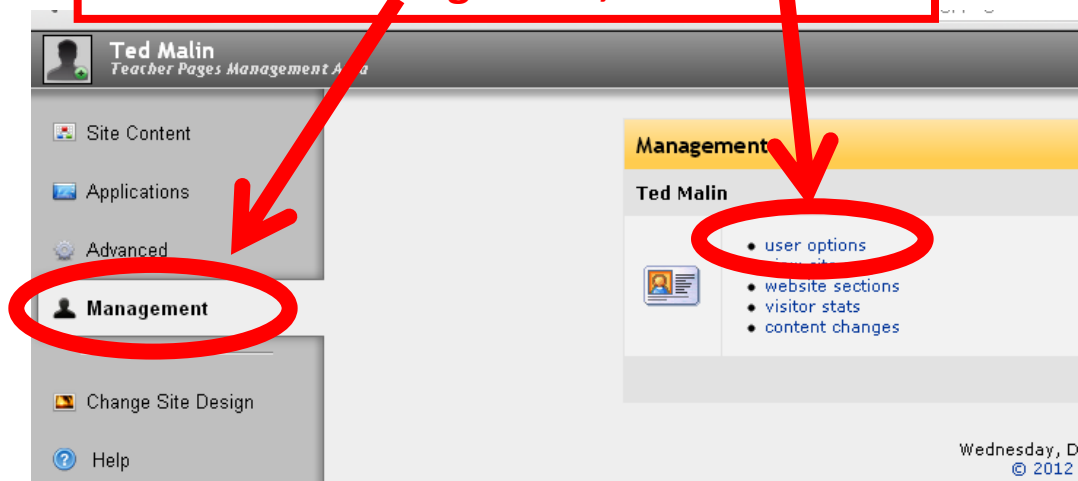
Ted Malin
Teacher Pages Management A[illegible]a

Site Content

Applications

Advanced

Management

Change Site Design

Help

Management

Ted Malin

• user options
• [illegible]
• website sections
• visitor stats
• content changes

Wednesday, D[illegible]
© 2012 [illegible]